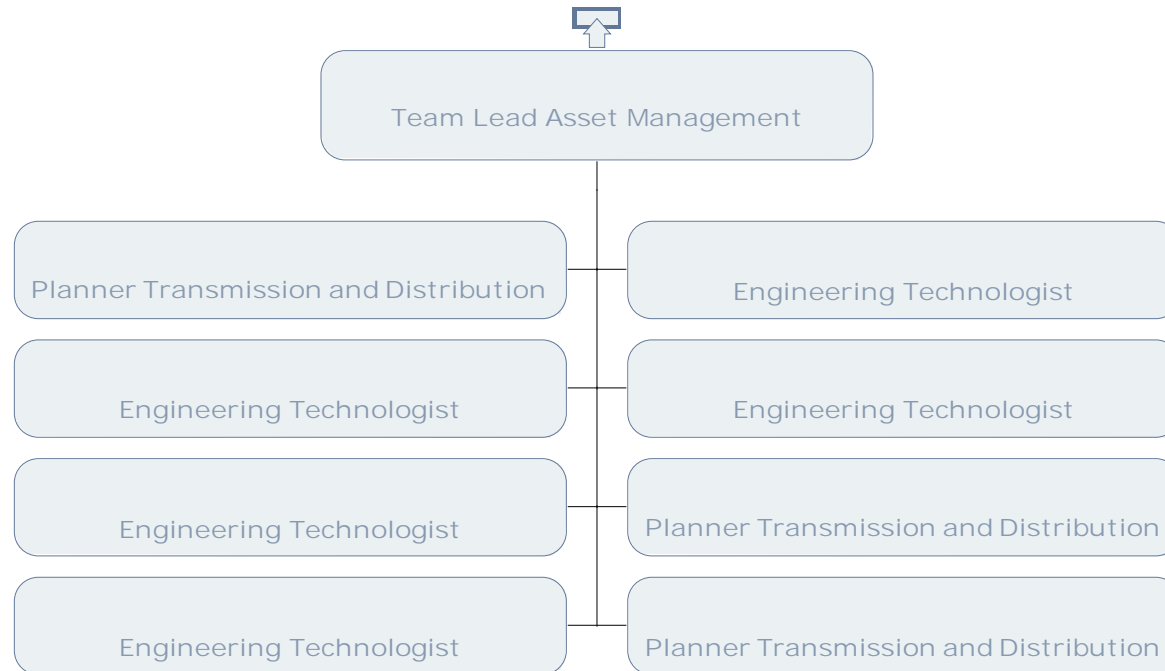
Team Lead Asset Management

Planner Transmission and Distribution

Engineering Technologist

Engineering Technologist

Engineering Technologist

Engineering Technologist

Planner Transmission and Distribution

Engineering Technologist

Planner Transmission and Distribution